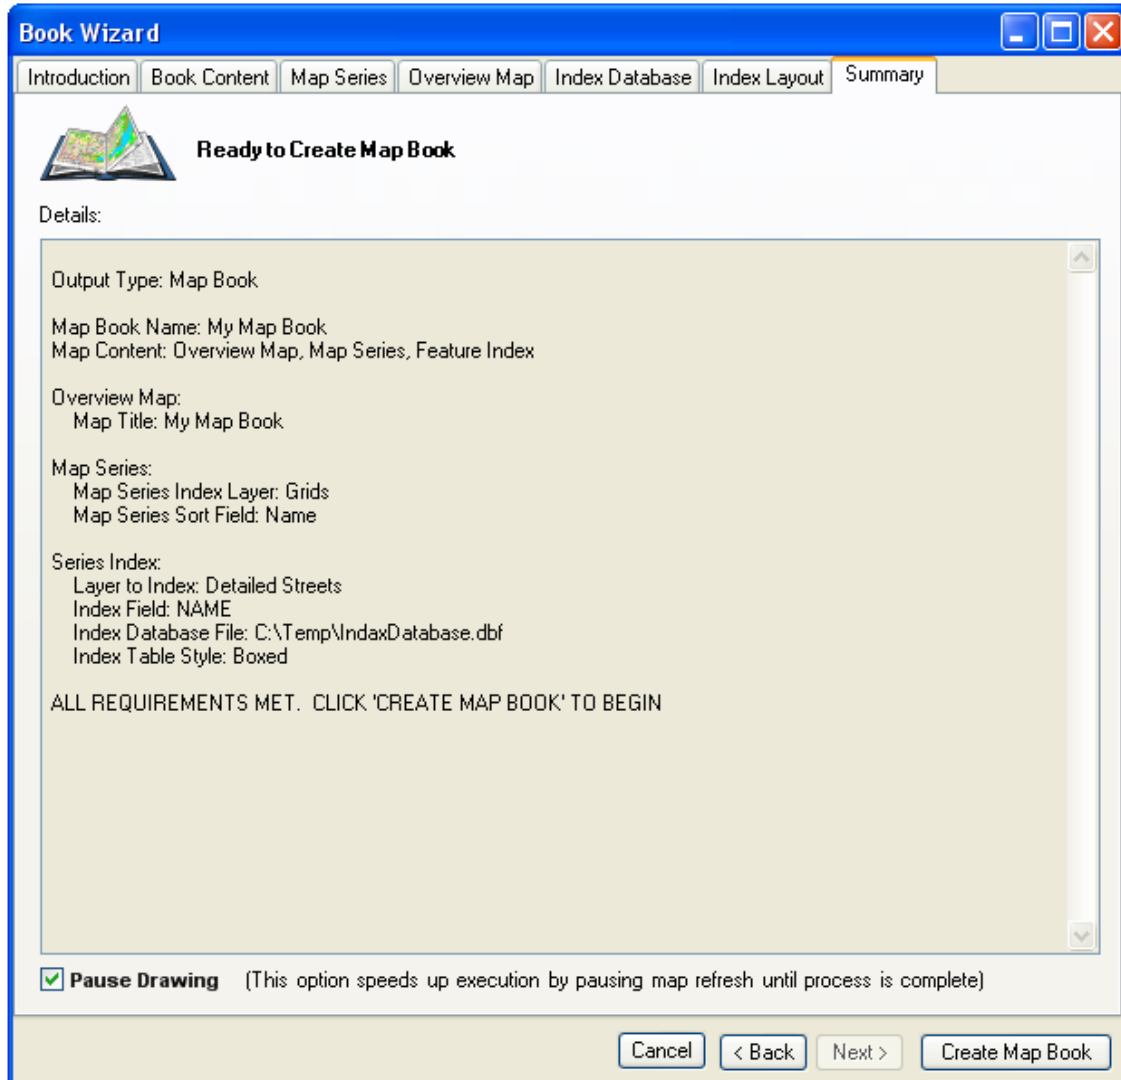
Book Wizard

Introduction | Book Content | Map Series | Overview Map | Index Database | Index Layout | Summary

Ready to Create Map Book

Details:

Output Type: Map Book

Map Book Name: My Map Book
Map Content: Overview Map, Map Series, Feature Index

Overview Map:
Map Title: My Map Book

Map Series:
Map Series Index Layer: Grids
Map Series Sort Field: Name

Series Index:
Layer to Index: Detailed Streets
Index Field: NAME
Index Database File: C:\Temp\IndaxDatabase.dbf
Index Table Style: Boxed

ALL REQUIREMENTS MET. CLICK 'CREATE MAP BOOK' TO BEGIN

Pause Drawing (This option speeds up execution by pausing map refresh until process is complete)

Cancel | < Back | Next > | Create Map Book